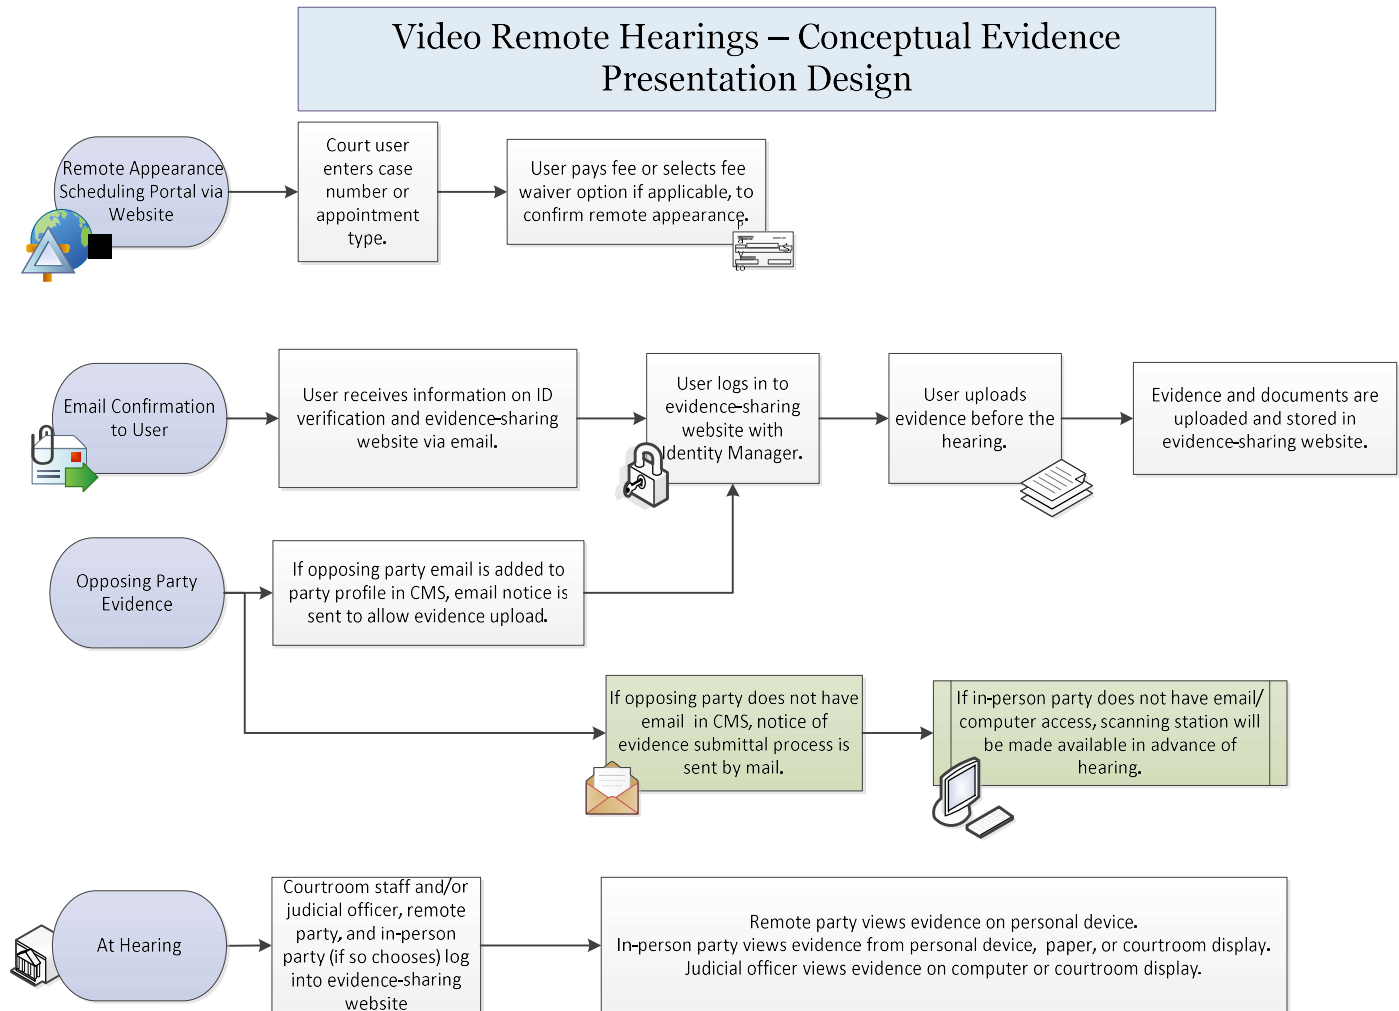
Video Remote Hearings – Conceptual Evidence Presentation Design

Remote Appearance Scheduling Portal via Website

Court user enters case number or appointment type.

User pays fee or selects fee waiver option if applicable, to confirm remote appearance.

Email Confirmation to User

User receives information on ID verification and evidence-sharing website via email.

User logs in to evidence-sharing website with Identity Manager.

User uploads evidence before the hearing.

Evidence and documents are uploaded and stored in evidence-sharing website.

Opposing Party Evidence

If opposing party email is added to party profile in CMS, email notice is sent to allow evidence upload.

If opposing party does not have email in CMS, notice of evidence submittal process is sent by mail.

If in-person party does not have email/ computer access, scanning station will be made available in advance of hearing.

At Hearing

Courtroom staff and/or judicial officer, remote party, and in-person party (if so chooses) log into evidence-sharing website

Remote party views evidence on personal device.
In-person party views evidence from personal device, paper, or courtroom display.
Judicial officer views evidence on computer or courtroom display.